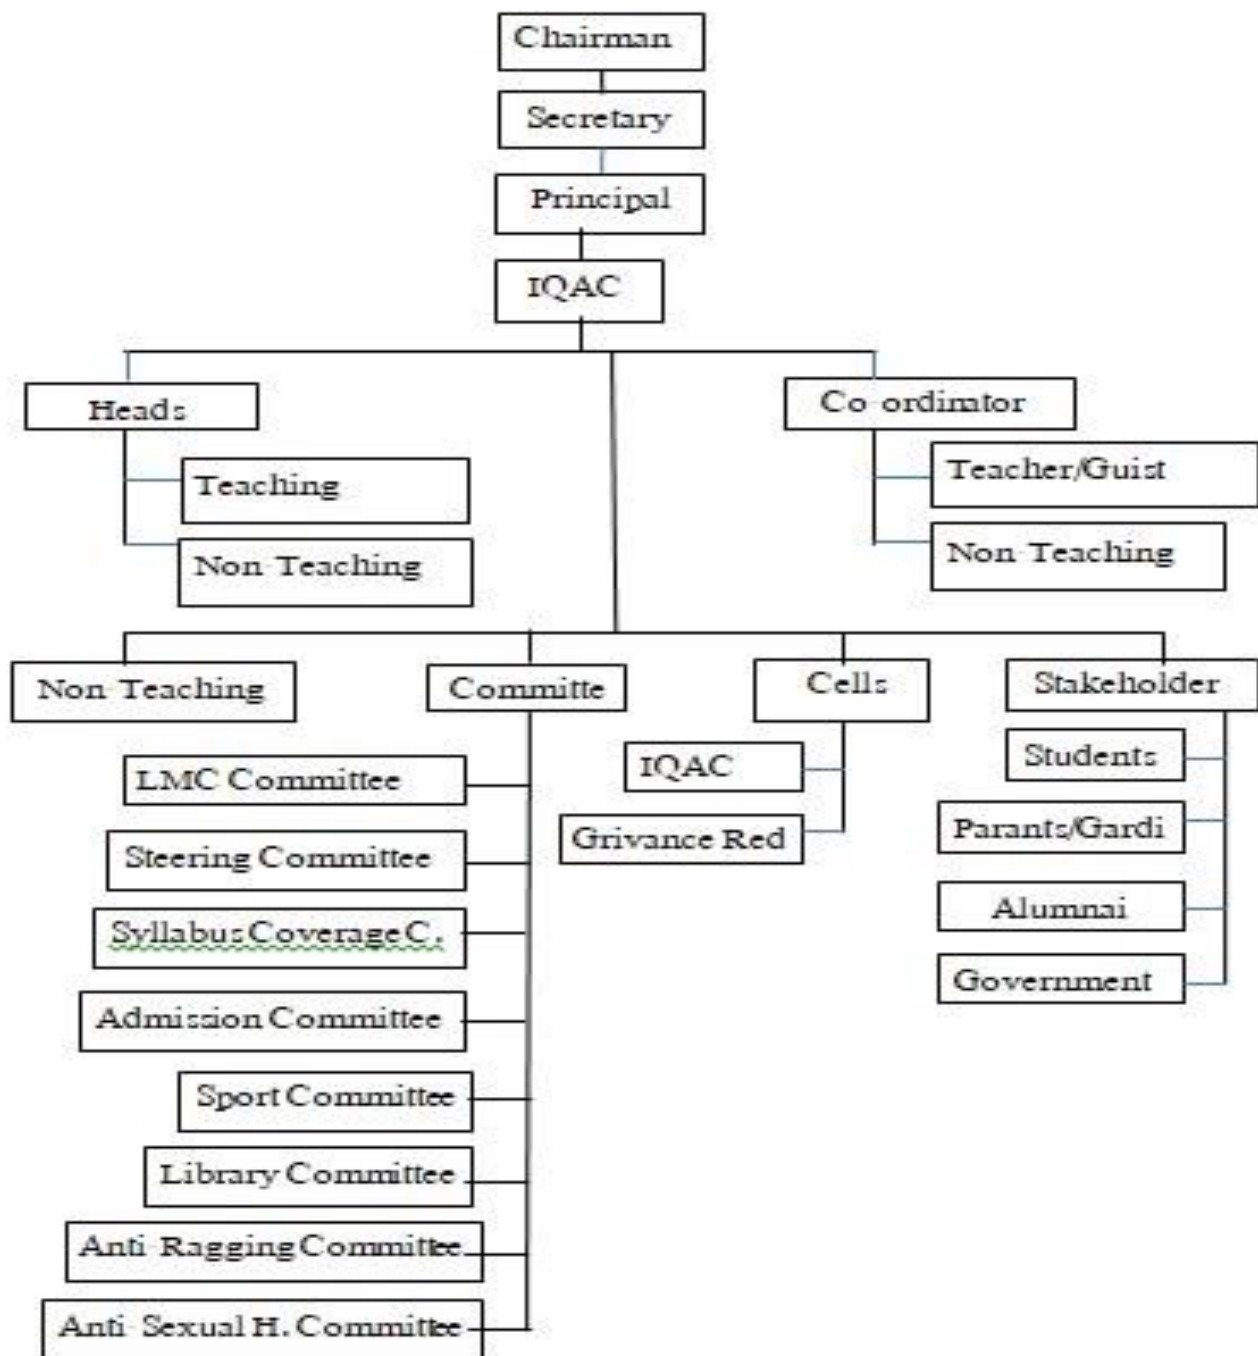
Chairman

Secretary

Principal

IQAC

Heads

Teaching

Non Teaching

Co ordimtor

Teacher/Guist

Non Teaching

Non Teaching

Committe

LMC Committee

Steering Committee

Syllabus Coverage C.

Admission Committee

Sport Committee

Library Committee

Anti Ragging Committee

Anti Sexual H. Committee

Cells

IQAC

Grivance Red

Stakeholder

Students

Parants/Gardi

Alumnai

Government